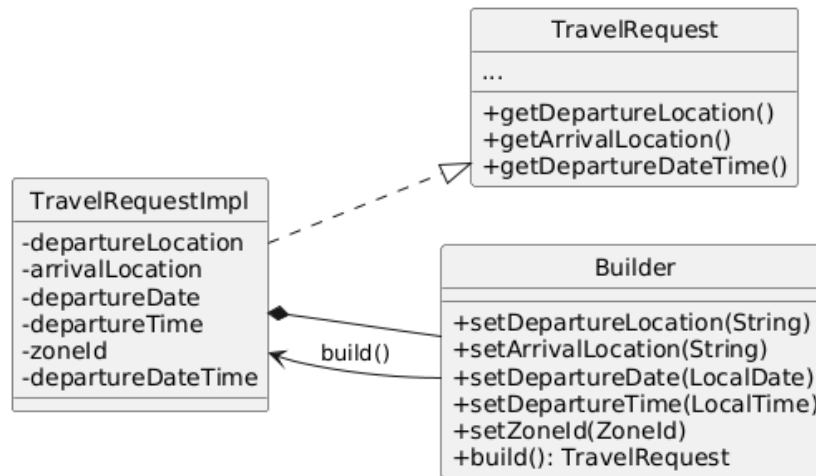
TravelRequest

...

+getDepartureLocation()
+getArrivalLocation()
+getDepartureDateTime()

TravelRequestImpl

-departureLocation
-arrivalLocation
-departureDate
-departureTime
-zoneId
-departureDateTime

build()

Builder

+setDepartureLocation(String)
+setArrivalLocation(String)
+setDepartureDate(LocalDate)
+setDepartureTime(LocalTime)
+setZoneId(ZoneId)
+build(): TravelRequest